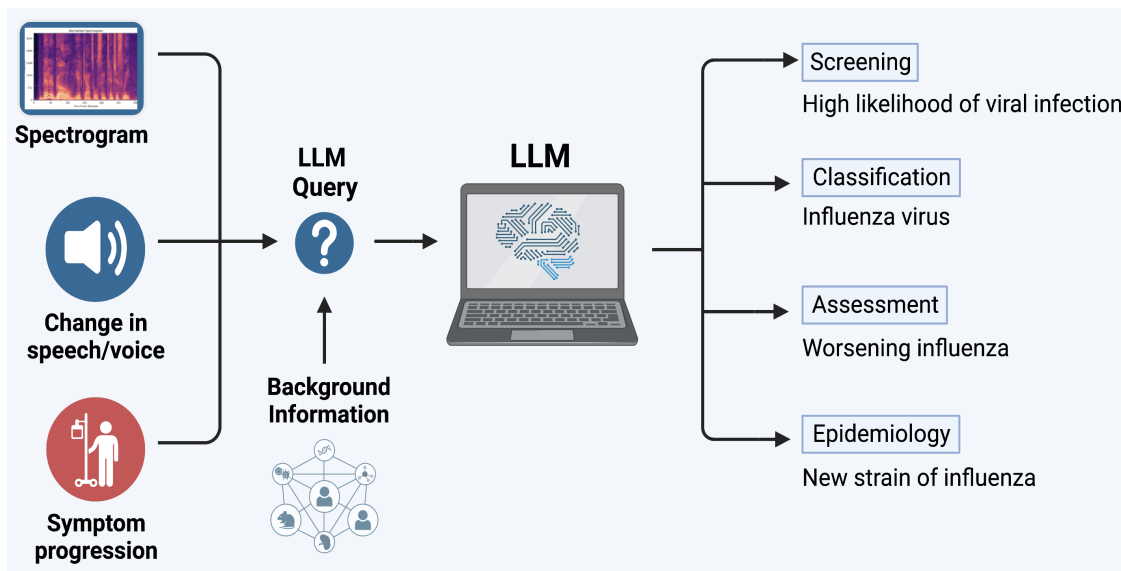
Spectrogram

Change in speech/voice

Symptom progression

LLM Query

?

Background Information

LLM

Screening

High likelihood of viral infection

Classification

Influenza virus

Assessment

Worsening influenza

Epidemiology

New strain of influenza